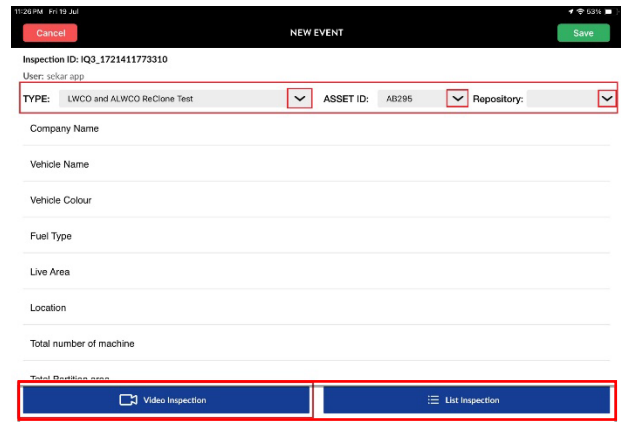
11:26 PM Fri 19 Jul

53%

Cancel

NEW EVENT

Save

Inspection ID: IQ3_1721411773310

User: sekar app

TYPE: LWCO and ALWCO ReClone Test

ASSET ID: AB295

Repository:

Company Name

Vehicle Name

Vehicle Colour

Fuel Type

Live Area

Location

Total number of machine

Total Partition area

Video Inspection

List Inspection